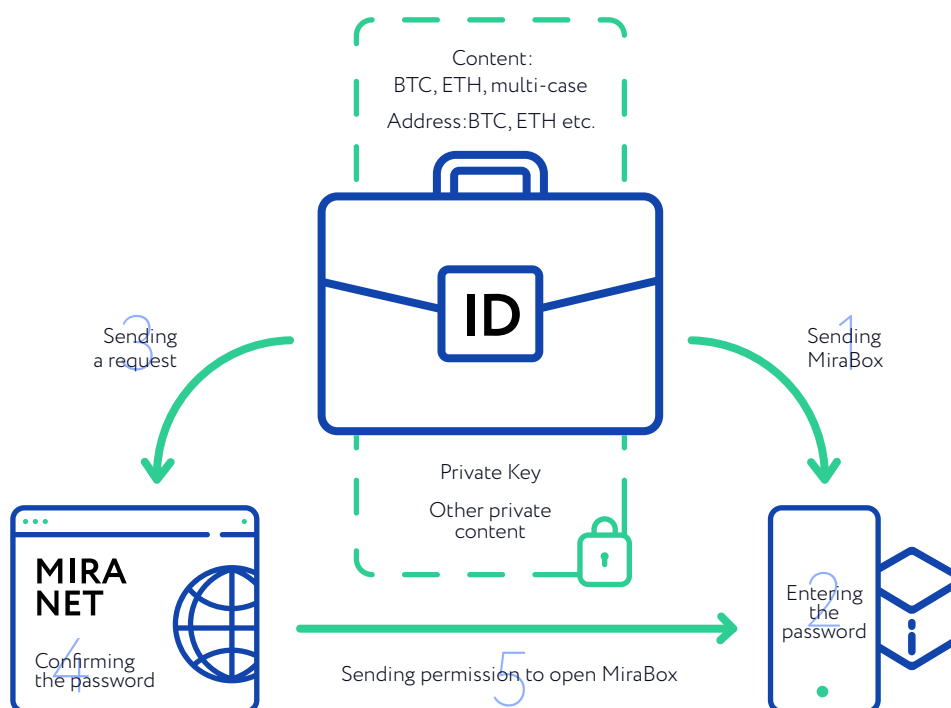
Content:
BTC, ETH, multi-case

Address:BTC, ETH etc.

ID

Private Key

Other private content

3
Sending a request

1
Sending MiraBox

MIRA NET

4
Confirming the password

2
Entering the password

5
Sending permission to open MiraBox